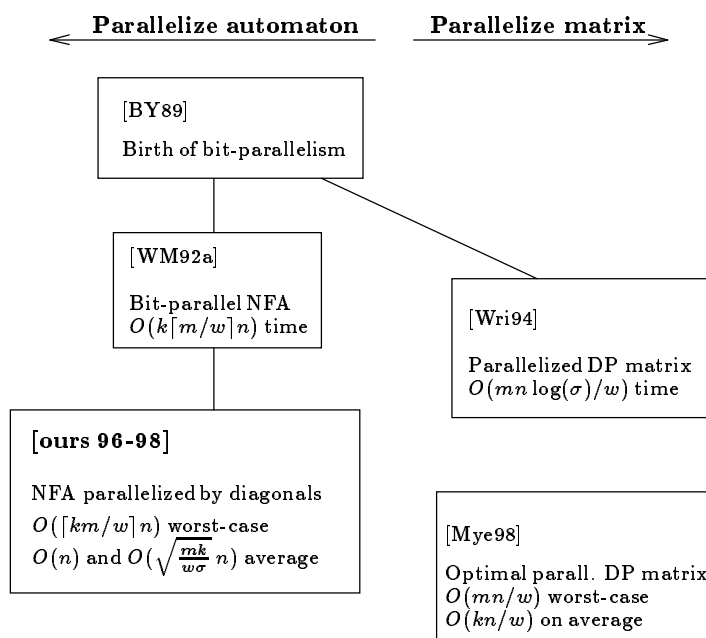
Parallelize automaton

Parallelize matrix

[BY89]

Birth of bit-parallelism

[WM92a]

Bit-parallel NFA
$O(k\lceil m/w \rceil n)$ time

[Wri94]

Parallelized DP matrix
$O(mn\log(\sigma)/w)$ time

[ours 96-98]

NFA parallelized by diagonals
$O(\lceil km/w \rceil n)$ worst-case
$O(n)$ and $O(\sqrt{\frac{mk}{w\sigma}}\, n)$ average

[Mye98]

Optimal parall. DP matrix
$O(mn/w)$ worst-case
$O(kn/w)$ on average